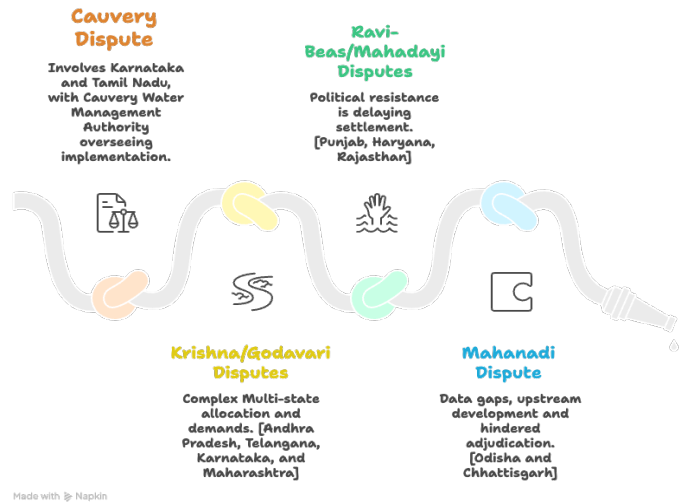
Cauvery Dispute

Involves Karnataka and Tamil Nadu, with Cauvery Water Management Authority overseeing implementation.

Ravi-Beas/Mahadayi Disputes

Political resistance is delaying settlement. [Punjab, Haryana, Rajasthan]

Krishna/Godavari Disputes

Complex Multi-state allocation and demands. [Andhra Pradesh, Telangana, Karnataka, and Maharashtra]

Mahanadi Dispute

Data gaps, upstream development and hindered adjudication. [Odisha and Chhattisgarh]

Made with Napkin